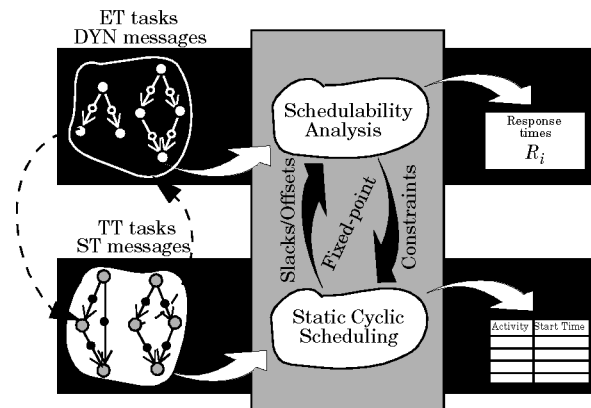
ET tasks
DYN messages

TT tasks
ST messages

Schedulability Analysis

Slacks/Offsets

Fixed-point

Constraints

Static Cyclic Scheduling

Response times
$R_i$

| Activity | Start Time |
|---|---|
| | |
| | |
| | |
| | |